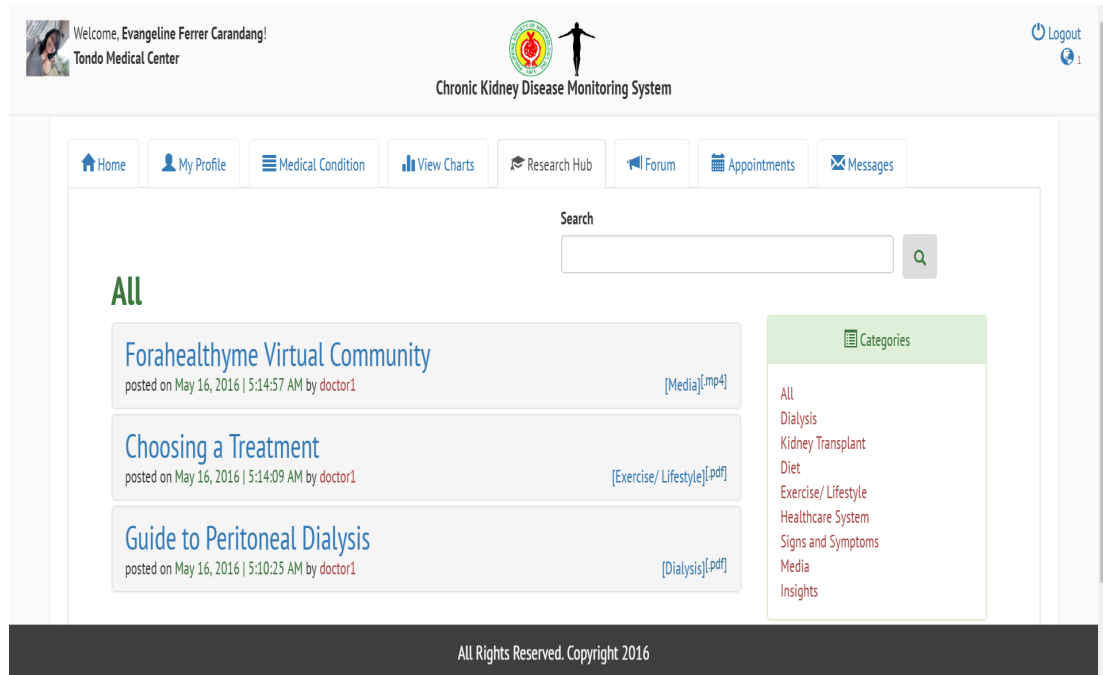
Welcome, Evangeline Ferrer Carandang!
Tondo Medical Center

Chronic Kidney Disease Monitoring System

Logout
1

Home | My Profile | Medical Condition | View Charts | Research Hub | Forum | Appointments | Messages

Search

All

Forahealthyme Virtual Community
posted on May 16, 2016 | 5:14:57 AM by doctor1
[Media][.mp4]

Choosing a Treatment
posted on May 16, 2016 | 5:14:09 AM by doctor1
[Exercise/ Lifestyle][.pdf]

Guide to Peritoneal Dialysis
posted on May 16, 2016 | 5:10:25 AM by doctor1
[Dialysis][.pdf]

Categories

All
Dialysis
Kidney Transplant
Diet
Exercise/ Lifestyle
Healthcare System
Signs and Symptoms
Media
Insights

All Rights Reserved. Copyright 2016